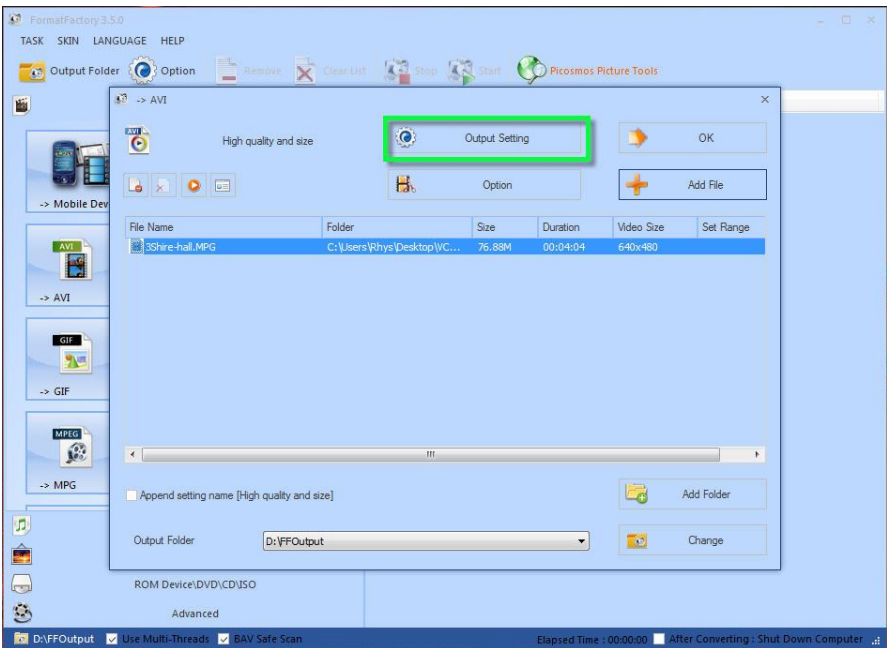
FormatFactory 3.5.0

TASK SKIN LANGUAGE HELP

Output Folder Option Remove Clear List Stop Start Picosmos Picture Tools

-> AVI

High quality and size

Output Setting

OK

Option

Add File

| File Name | Folder | Size | Duration | Video Size | Set Range |
|---|---|---|---|---|---|
| 3Shire-hall.MPG | C:\Users\Rhys\Desktop\VC... | 76.88M | 00:04:04 | 640x480 | |

Append setting name [High quality and size]

Add Folder

Output Folder D:\FFOutput

Change

-> Mobile Dev

AVI

-> AVI

GIF

-> GIF

MPEG

-> MPG

ROM Device\DVD\CD\ISO

Advanced

D:\FFOutput Use Multi-Threads BAV Safe Scan

Elapsed Time : 00:00:00 After Converting : Shut Down Computer